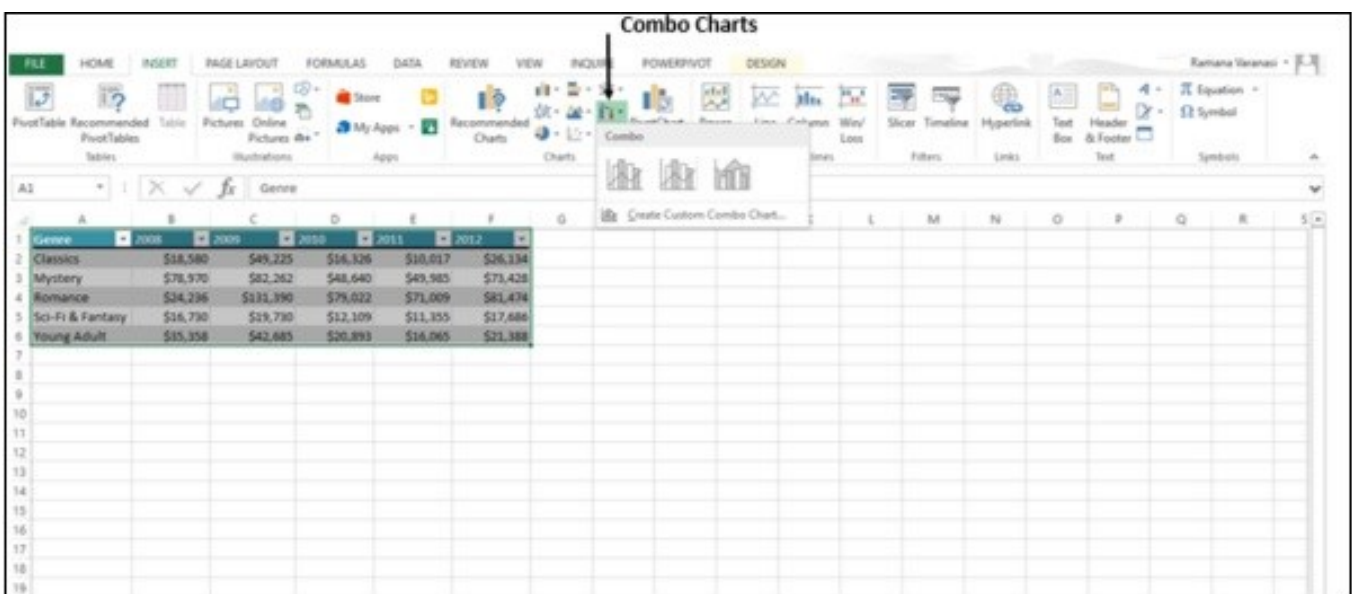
Combo Charts

FILE HOME INSERT PAGE LAYOUT FORMULAS DATA REVIEW VIEW INQUIRE POWERPIVOT DESIGN

Ramana Varanasi

PivotTable Recommended PivotTables Table
Tables

Pictures Online Pictures
Illustrations

Store
My Apps
Apps

Recommended Charts
Charts

Combo

Create Custom Combo Chart...

Win/ Loss

Slicer Timeline
Filters

Hyperlink
Links

Text Box Header & Footer
Text

Equation
Symbol
Symbols

A1 Genre

| | A | B | C | D | E | F | G |
|---|---|---|---|---|---|---|---|
| 1 | Genre | 2008 | 2009 | 2010 | 2011 | 2012 | |
| 2 | Classics | \$18,580 | \$49,225 | \$16,326 | \$10,017 | \$26,134 | |
| 3 | Mystery | \$78,970 | \$82,262 | \$48,640 | \$49,985 | \$73,428 | |
| 4 | Romance | \$24,236 | \$131,390 | \$79,022 | \$71,009 | \$81,474 | |
| 5 | Sci-Fi & Fantasy | \$16,730 | \$19,730 | \$12,109 | \$11,355 | \$17,686 | |
| 6 | Young Adult | \$35,358 | \$42,685 | \$20,893 | \$16,065 | \$21,388 | |

L M N O P Q R S

7
8
9
10
11
12
13
14
15
16
17
18
19